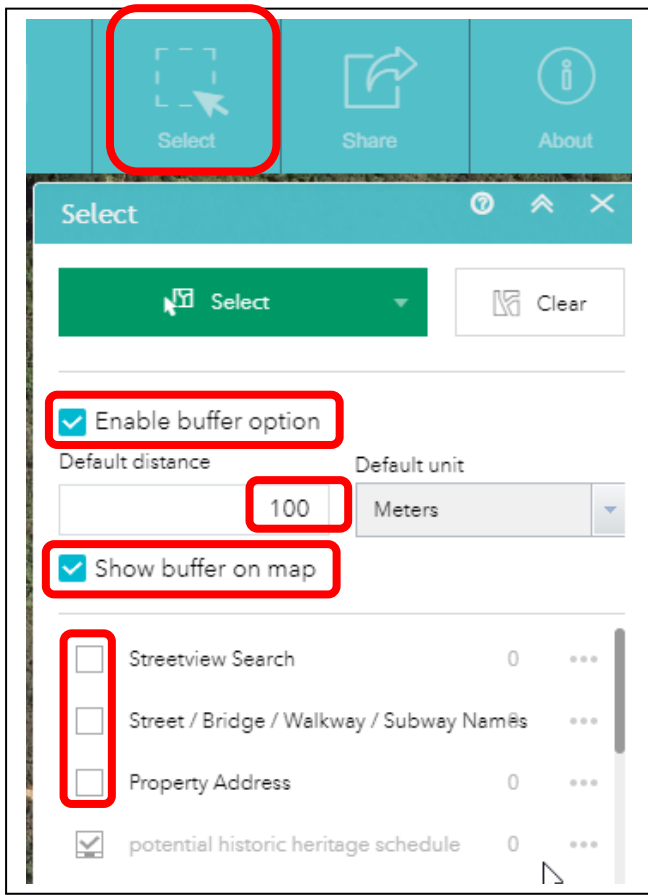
Select
Share
About

Select

Select
Clear

Enable buffer option
Default distance
Default unit
100
Meters
Show buffer on map

Streetview Search 0
Street / Bridge / Walkway / Subway Names 0
Property Address 0
potential historic heritage schedule 0